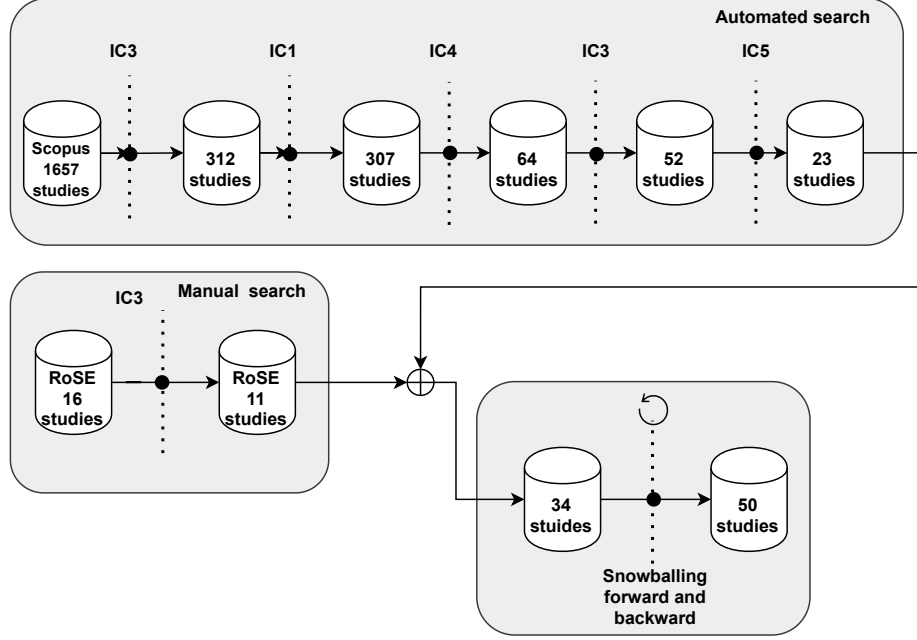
Automated search

IC3

IC1

IC4

IC3

IC5

Scopus 1657 studies

312 studies

307 studies

64 studies

52 studies

23 studies

IC3

Manual search

RoSE 16 studies

RoSE 11 studies

34 stuides

50 studies

Snowballing forward and backward